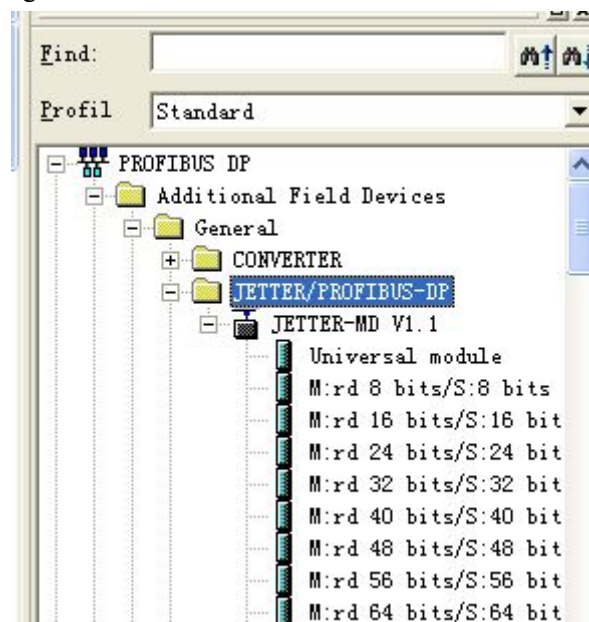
Find:

Profil Standard

PROFIBUS DP
Additional Field Devices
General
CONVERTER
JETTER/PROFIBUS-DP
JETTER-MD V1.1
Universal module
M:rd 8 bits/S:8 bits
M:rd 16 bits/S:16 bit
M:rd 24 bits/S:24 bit
M:rd 32 bits/S:32 bit
M:rd 40 bits/S:40 bit
M:rd 48 bits/S:48 bit
M:rd 56 bits/S:56 bit
M:rd 64 bits/S:64 bit